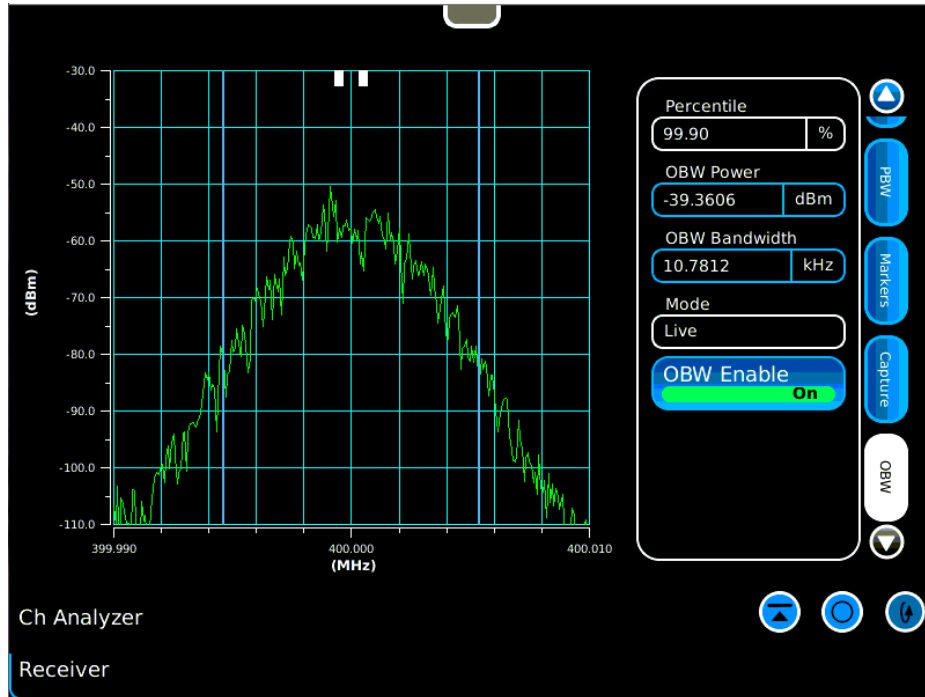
-30.0
-40.0
-50.0
-60.0
-70.0
-80.0
-90.0
-100.0
-110.0
(dBm)
399.990
400.000
400.010
(MHz)

Percentile
99.90 %
OBW Power
-39.3606 dBm
OBW Bandwidth
10.7812 kHz
Mode
Live
OBW Enable
On

PBW
Markers
Capture
OBW

Ch Analyzer
Receiver